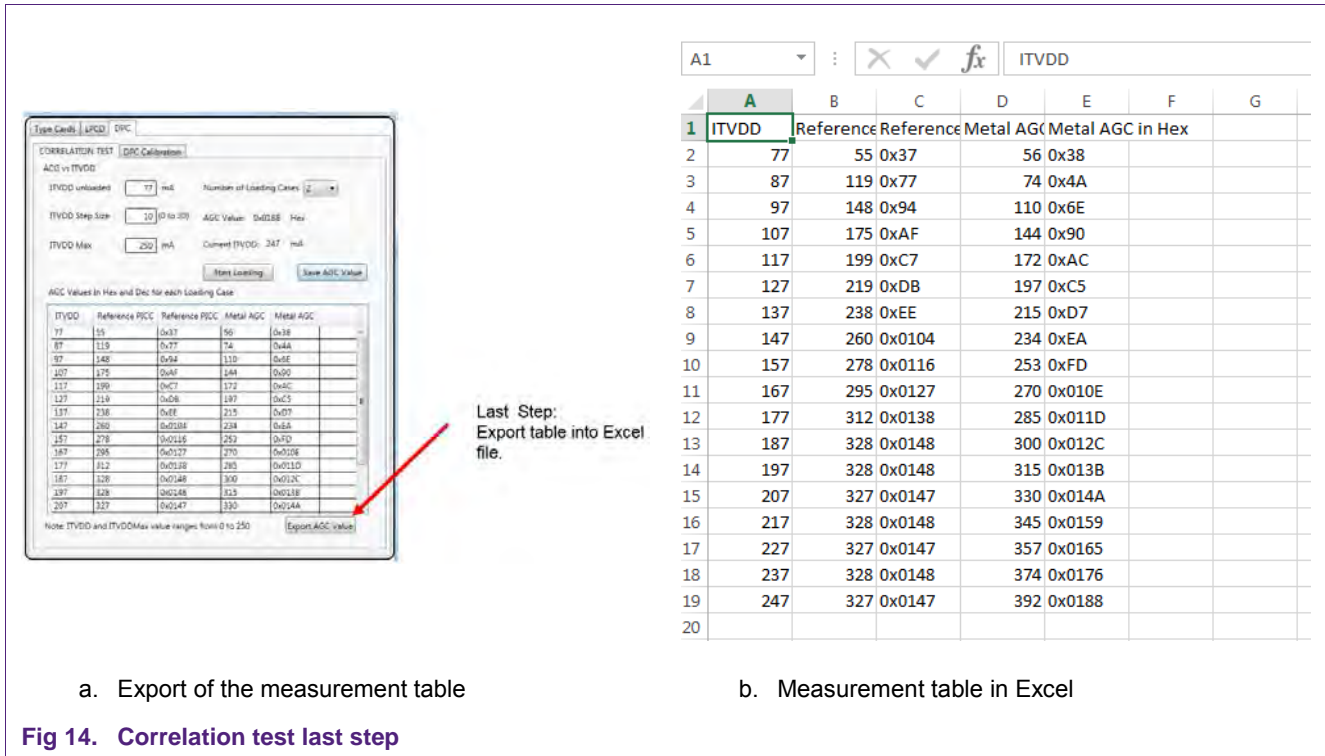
Type Cards | LPCD | DPC

CORRELATION TEST | DPC Calibration

AGC vs ITVDD

ITVDD unloaded 77 mA

Number of Loading Cases 2

ITVDD Step Size 10 (0 to 20)

AGC Value: 0x0188 Hex

ITVDD Max 250 mA

Current ITVDD: 247 mA

Start Loading

Save AGC Value

AGC Values in Hex and Dec for each Loading Case

| ITVDD | Reference PICC | Reference PICC | Metal AGC | Metal AGC |
|---|---|---|---|---|
| 77 | 55 | 0x37 | 56 | 0x38 |
| 87 | 119 | 0x77 | 74 | 0x4A |
| 97 | 148 | 0x94 | 110 | 0x6E |
| 107 | 175 | 0xAF | 144 | 0x90 |
| 117 | 199 | 0xC7 | 172 | 0xAC |
| 127 | 219 | 0xDB | 197 | 0xC5 |
| 137 | 238 | 0xEE | 215 | 0xD7 |
| 147 | 260 | 0x0104 | 234 | 0xEA |
| 157 | 278 | 0x0116 | 253 | 0xFD |
| 167 | 295 | 0x0127 | 270 | 0x010E |
| 177 | 312 | 0x0138 | 285 | 0x011D |
| 187 | 328 | 0x0148 | 300 | 0x012C |
| 197 | 328 | 0x0148 | 315 | 0x013B |
| 207 | 327 | 0x0147 | 330 | 0x014A |

Note: ITVDD and ITVDDMax value ranges from 0 to 250

Export AGC Value

Last Step:
Export table into Excel file.

A1 ITVDD

| | A | B | C | D | E | F | G |
|---|---|---|---|---|---|---|---|
| 1 | ITVDD | Reference | Reference | Metal AG( | Metal AGC in Hex | | |
| 2 | 77 | 55 | 0x37 | 56 | 0x38 | | |
| 3 | 87 | 119 | 0x77 | 74 | 0x4A | | |
| 4 | 97 | 148 | 0x94 | 110 | 0x6E | | |
| 5 | 107 | 175 | 0xAF | 144 | 0x90 | | |
| 6 | 117 | 199 | 0xC7 | 172 | 0xAC | | |
| 7 | 127 | 219 | 0xDB | 197 | 0xC5 | | |
| 8 | 137 | 238 | 0xEE | 215 | 0xD7 | | |
| 9 | 147 | 260 | 0x0104 | 234 | 0xEA | | |
| 10 | 157 | 278 | 0x0116 | 253 | 0xFD | | |
| 11 | 167 | 295 | 0x0127 | 270 | 0x010E | | |
| 12 | 177 | 312 | 0x0138 | 285 | 0x011D | | |
| 13 | 187 | 328 | 0x0148 | 300 | 0x012C | | |
| 14 | 197 | 328 | 0x0148 | 315 | 0x013B | | |
| 15 | 207 | 327 | 0x0147 | 330 | 0x014A | | |
| 16 | 217 | 328 | 0x0148 | 345 | 0x0159 | | |
| 17 | 227 | 327 | 0x0147 | 357 | 0x0165 | | |
| 18 | 237 | 328 | 0x0148 | 374 | 0x0176 | | |
| 19 | 247 | 327 | 0x0147 | 392 | 0x0188 | | |
| 20 | | | | | | | |

a. Export of the measurement table

b. Measurement table in Excel

Fig 14. Correlation test last step